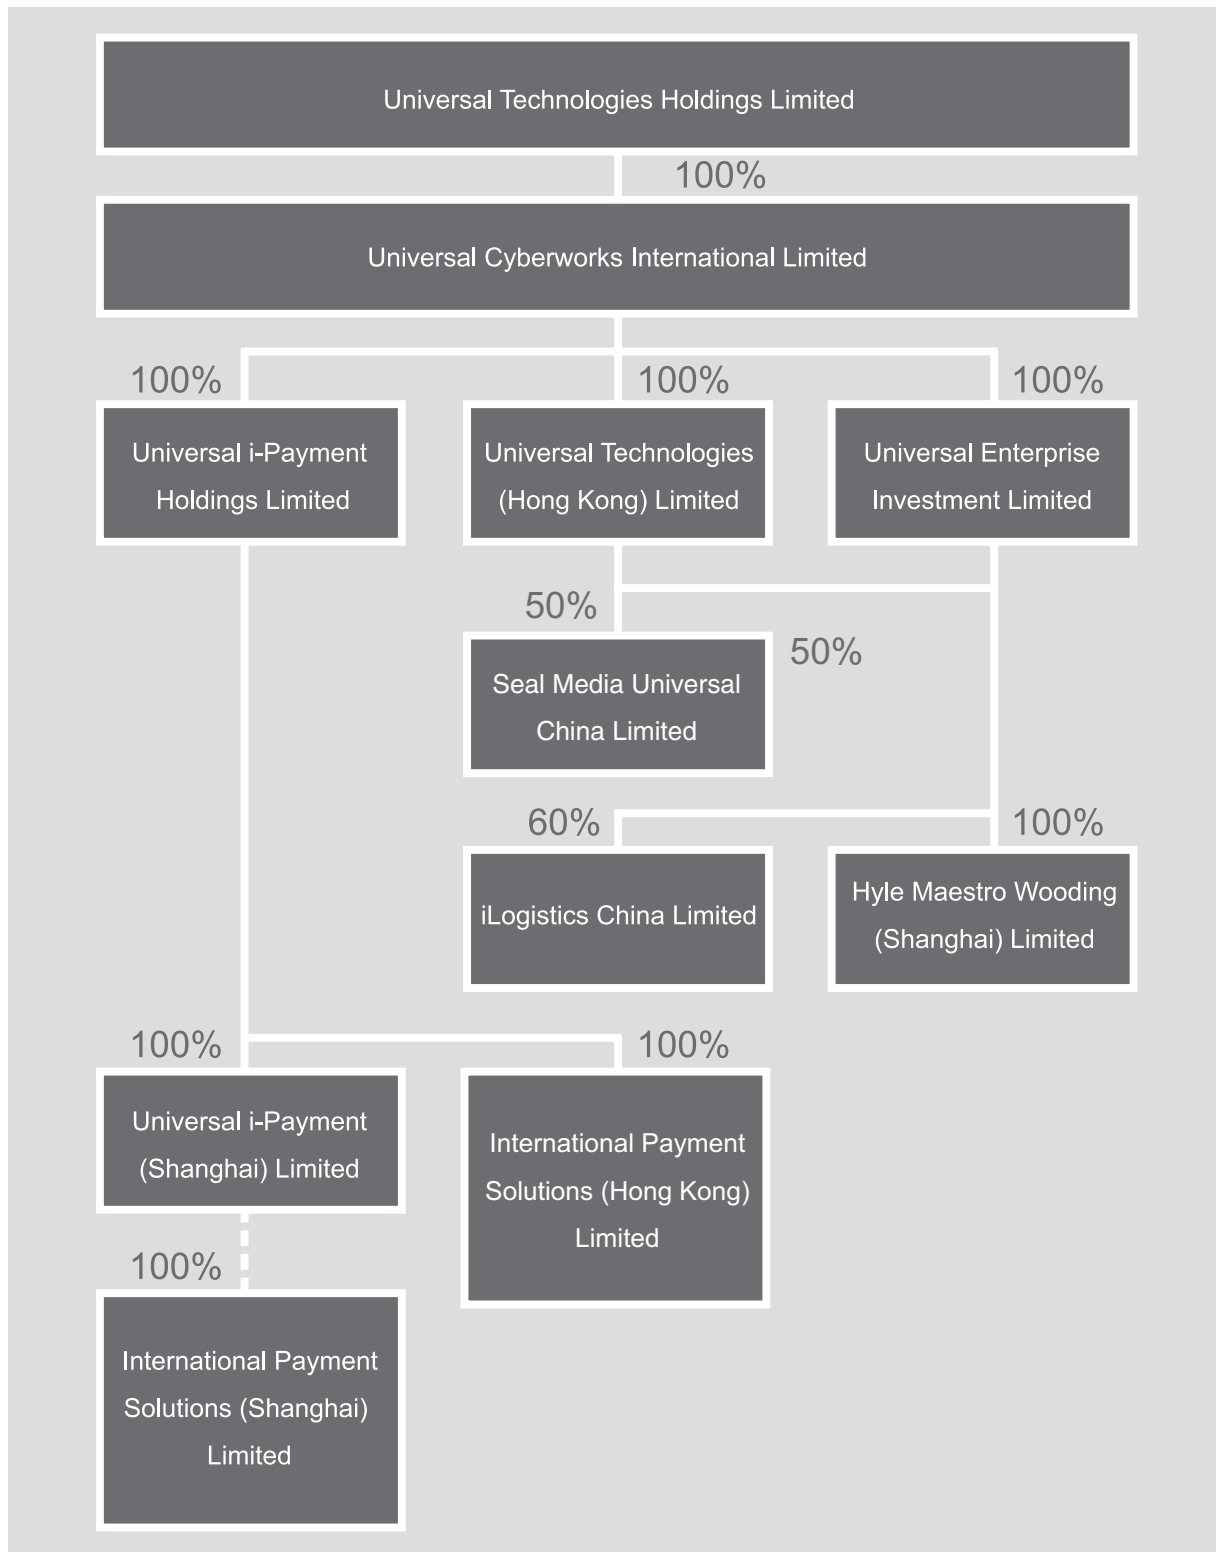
Universal Technologies Holdings Limited

100%

Universal Cyberworks International Limited

100%

Universal i-Payment Holdings Limited

100%

Universal Technologies (Hong Kong) Limited

100%

Universal Enterprise Investment Limited

50%

Seal Media Universal China Limited

50%

60%

iLogistics China Limited

100%

Hyle Maestro Wooding (Shanghai) Limited

100%

Universal i-Payment (Shanghai) Limited

100%

International Payment Solutions (Hong Kong) Limited

100%

International Payment Solutions (Shanghai) Limited